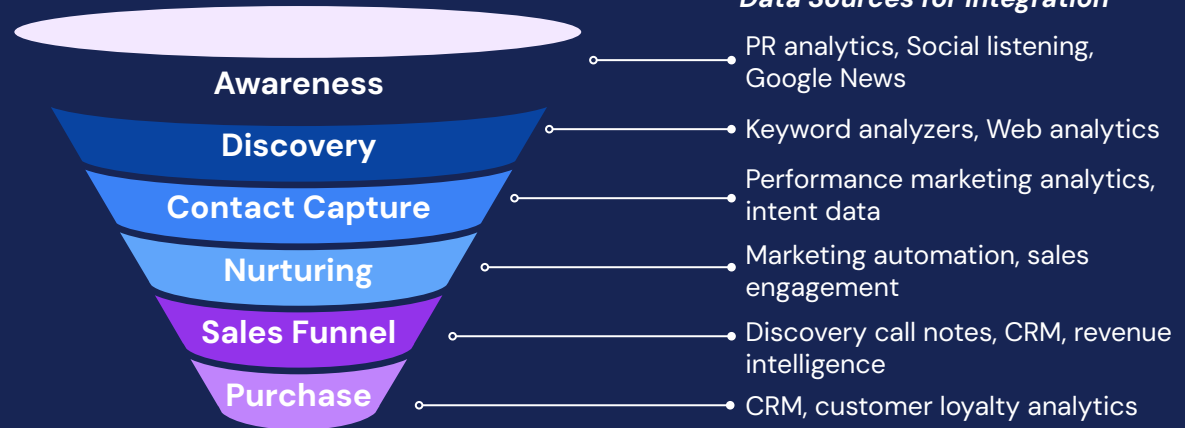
Data Sources for Integration

Awareness

Discovery

Contact Capture

Nurturing

Sales Funnel

Purchase

PR analytics, Social listening, Google News

Keyword analyzers, Web analytics

Performance marketing analytics, intent data

Marketing automation, sales engagement

Discovery call notes, CRM, revenue intelligence

CRM, customer loyalty analytics